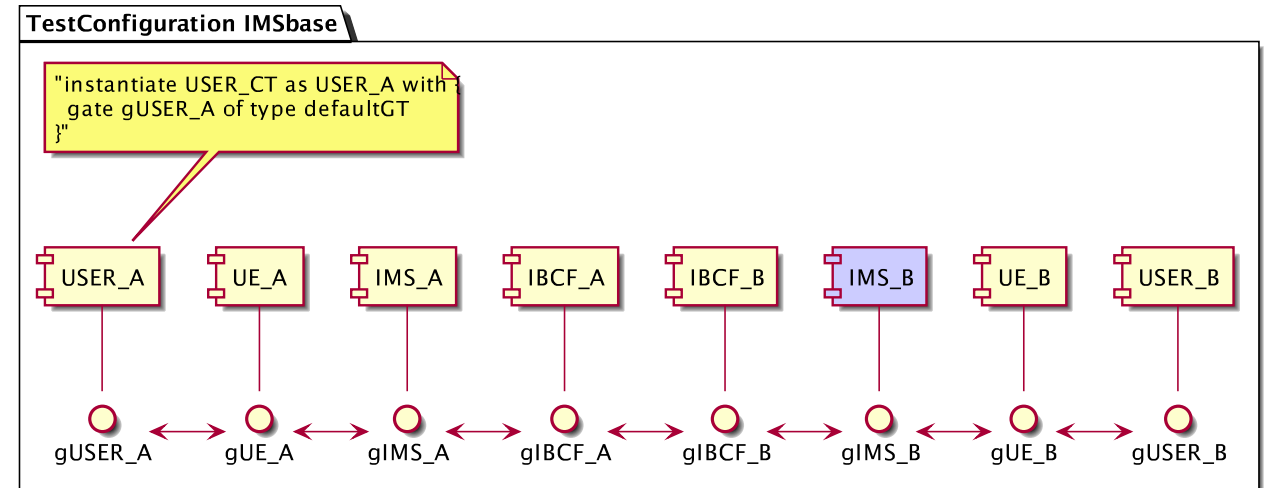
TestConfiguration IMSbase

"instantiate USER_CT as USER_A with {
gate gUSER_A of type defaultGT
}"

USER_A
UE_A
IMS_A
IBCF_A
IBCF_B
IMS_B
UE_B
USER_B

gUSER_A
gUE_A
gIMS_A
gIBCF_A
gIBCF_B
gIMS_B
gUE_B
gUSER_B